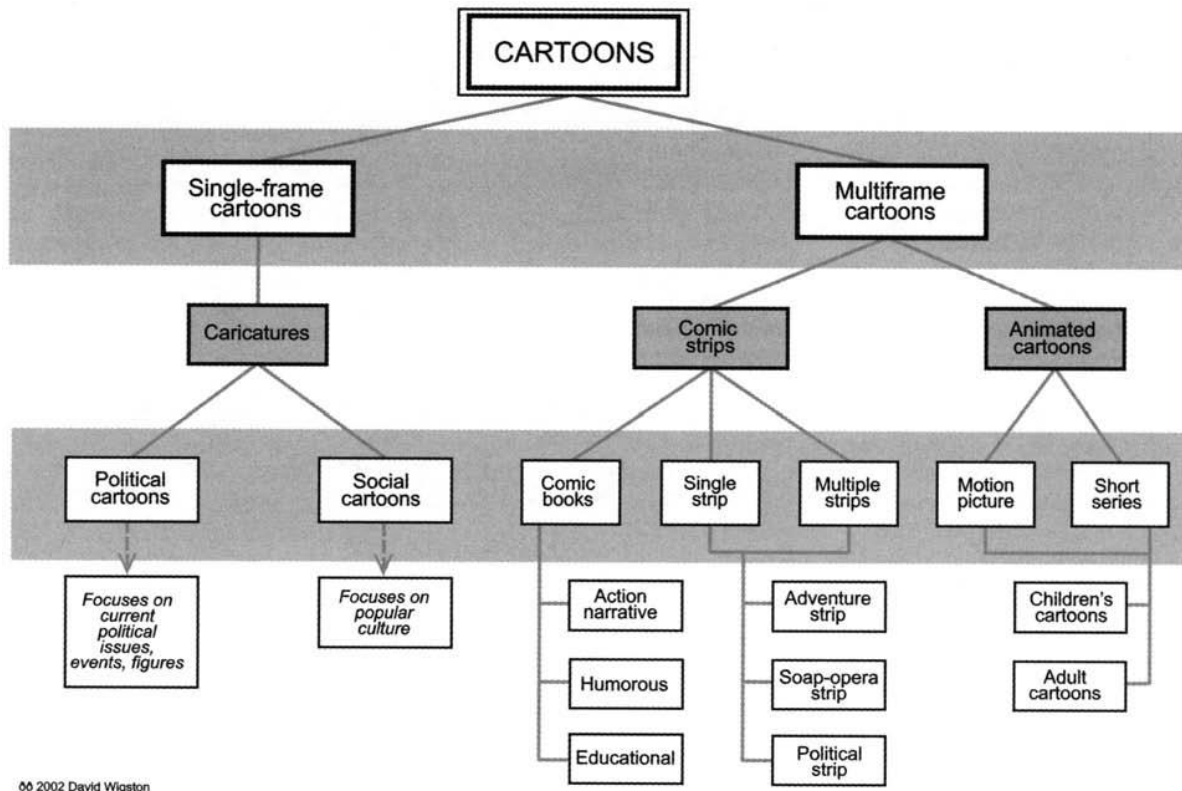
CARTOONS

Single-frame cartoons

Multiframe cartoons

Caricatures

Comic strips

Animated cartoons

Political cartoons

Social cartoons

Comic books

Single strip

Multiple strips

Motion picture

Short series

Focuses on current political issues, events, figures

Focuses on popular culture

Action narrative

Humorous

Educational

Adventure strip

Soap-opera strip

Political strip

Children's cartoons

Adult cartoons

ðð 2002 David Wigston